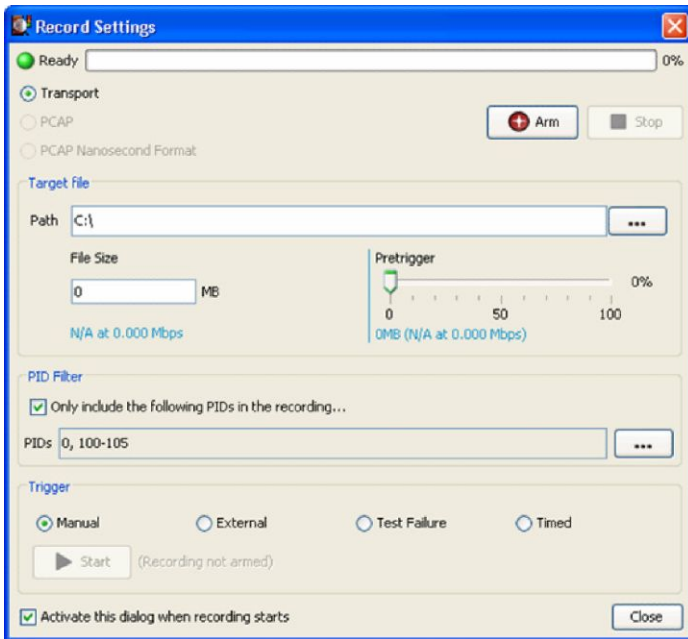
Record Settings

Ready 0%

Transport

PCAP

PCAP Nanosecond Format

Arm

Stop

Target file

Path C:\ ...

File Size

0 MB

N/A at 0.000 Mbps

Pretrigger

0%

0 50 100

0MB (N/A at 0.000 Mbps)

PID Filter

Only include the following PIDs in the recording...

PIDs 0, 100-105 ...

Trigger

Manual External Test Failure Timed

Start (Recording not armed)

Activate this dialog when recording starts

Close